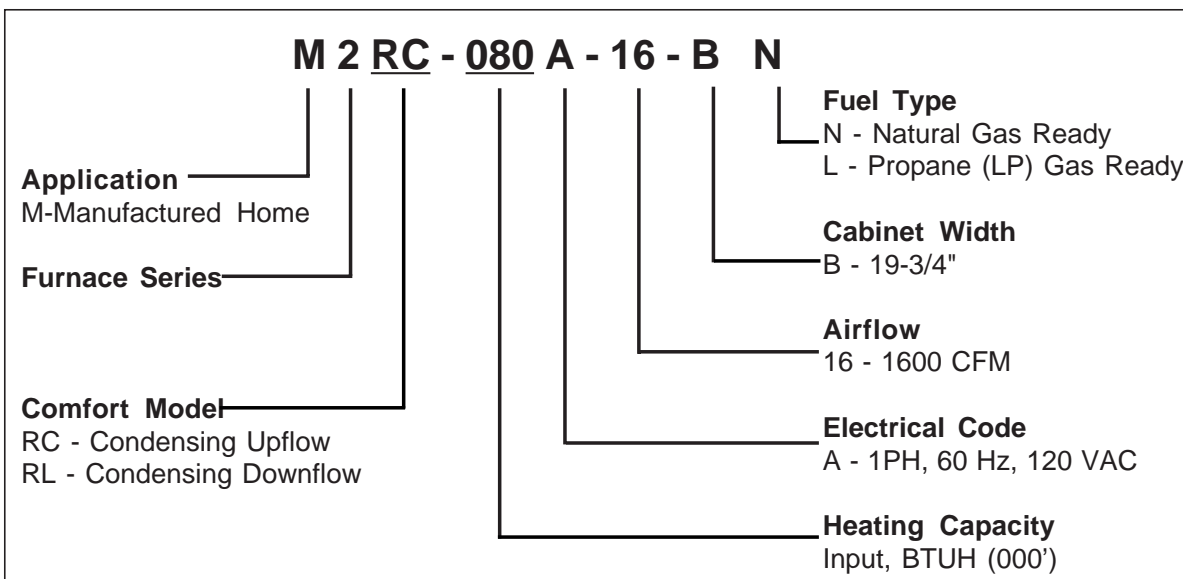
M 2 RC - 080 A - 16 - B N

Fuel Type
N - Natural Gas Ready
L - Propane (LP) Gas Ready

Application
M-Manufactured Home

Furnace Series

Cabinet Width
B - 19-3/4"

Airflow
16 - 1600 CFM

Comfort Model
RC - Condensing Upflow
RL - Condensing Downflow

Electrical Code
A - 1PH, 60 Hz, 120 VAC

Heating Capacity
Input, BTUH (000')